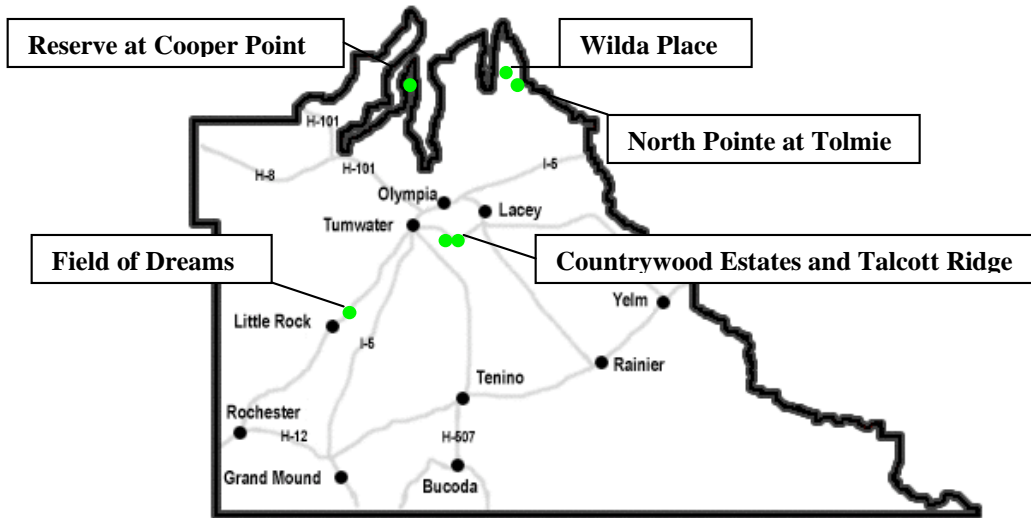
Reserve at Cooper Point

Wilda Place

North Pointe at Tolmie

H-101

H-8

H-101

I-5

Olympia

Lacey

Tumwater

Field of Dreams

Countrywood Estates and Talcott Ridge

Yelm

Little Rock

I-5

Rainier

Tenino

Rochester

H-12

H-507

Grand Mound

Bucoda